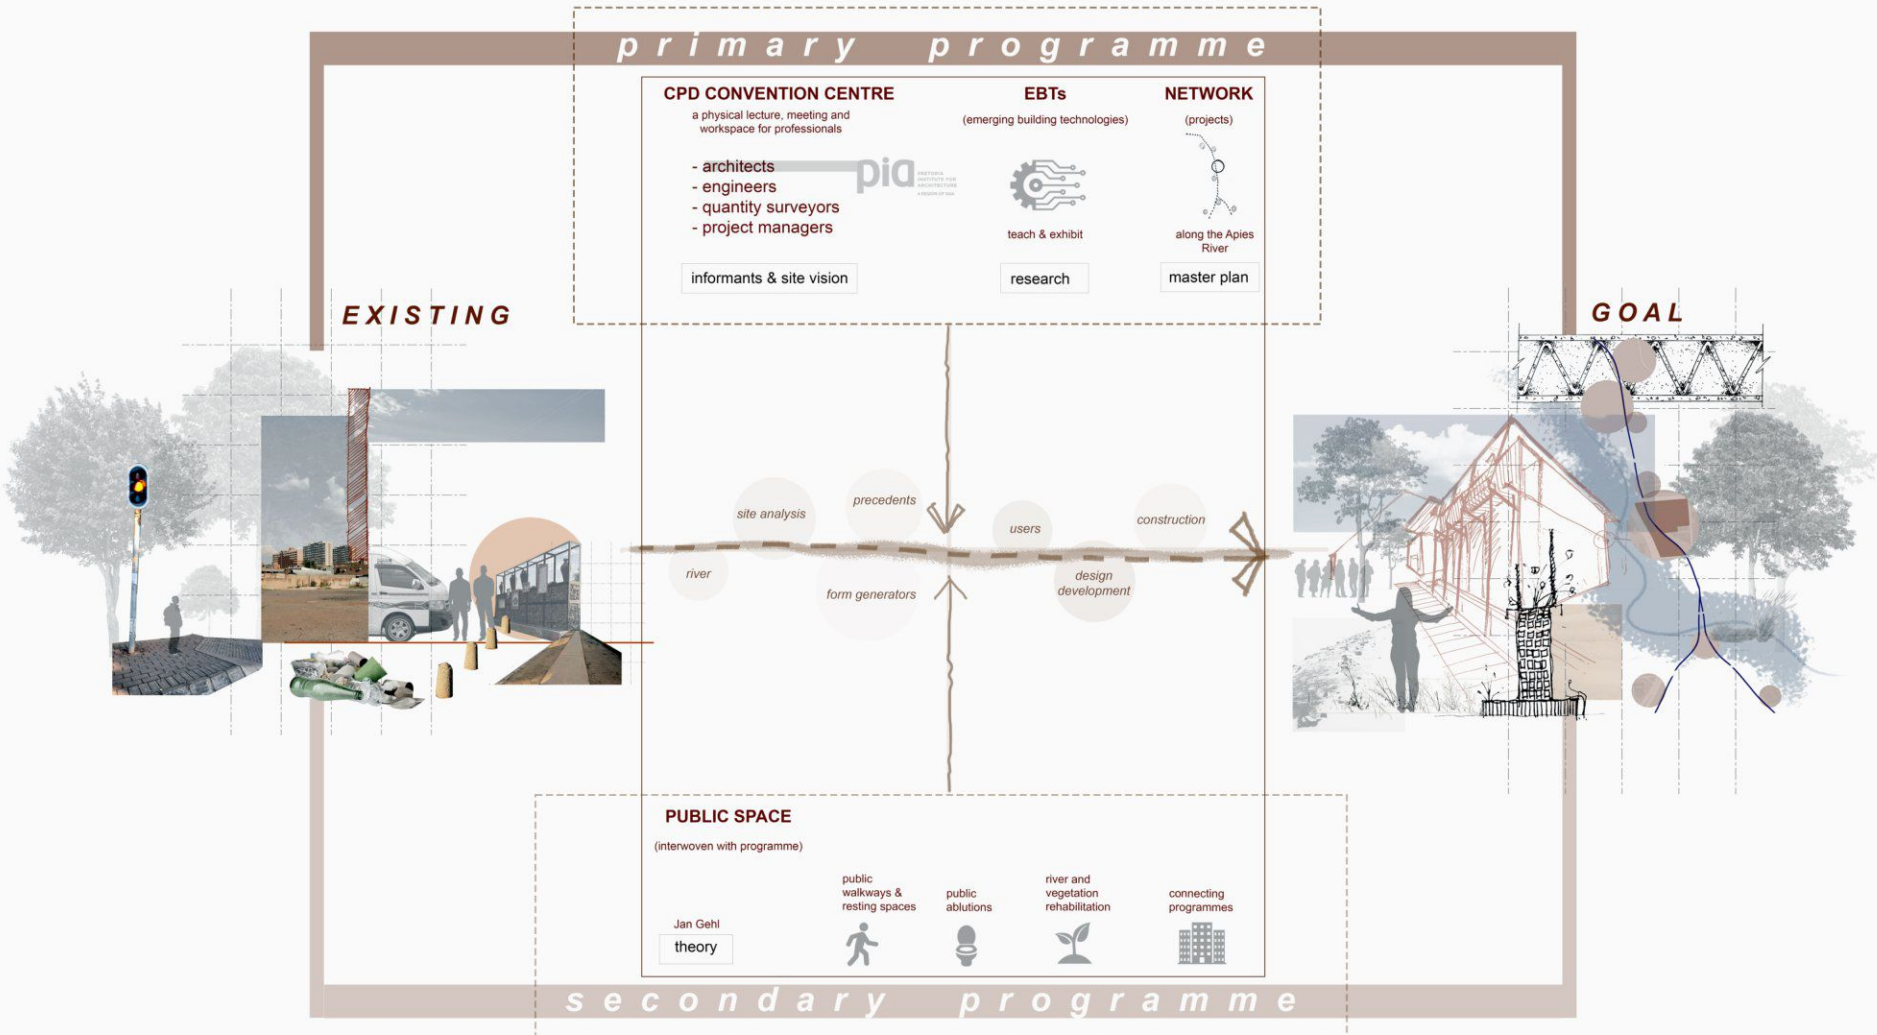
primary programme

CPD CONVENTION CENTRE

a physical lecture, meeting and workspace for professionals

- architects
- engineers
- quantity surveyors
- project managers

pia PRETORIA INSTITUTE FOR ARCHITECTURE

informants & site vision

EBTs

(emerging building technologies)

teach & exhibit

research

NETWORK

(projects)

along the Apies River

master plan

EXISTING

GOAL

site analysis

precedents

river

form generators

users

construction

design development

PUBLIC SPACE

(interwoven with programme)

Jan Gehl

theory

public walkways & resting spaces

public ablutions

river and vegetation rehabilitation

connecting programmes

secondary programme